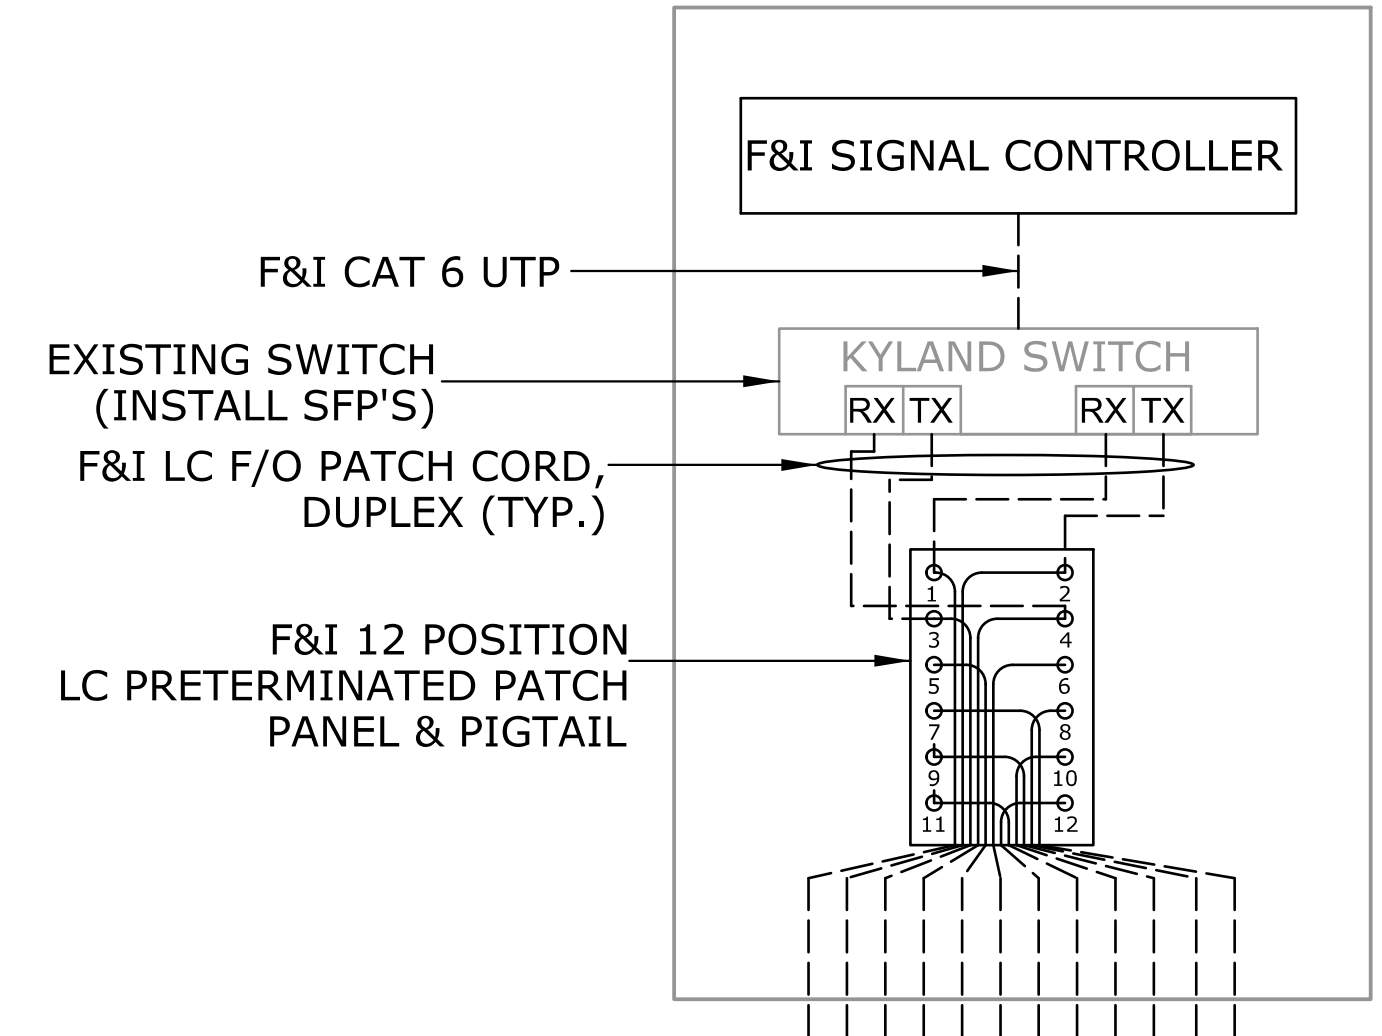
F&I SIGNAL CONTROLLER

F&I CAT 6 UTP

EXISTING SWITCH (INSTALL SFP'S)

KYLAND SWITCH

RX TX RX TX

F&I LC F/O PATCH CORD, DUPLEX (TYP.)

F&I 12 POSITION LC PRETERMINATED PATCH PANEL & PIGTAIL

1 2
3 4
5 6
7 8
9 10
11 12